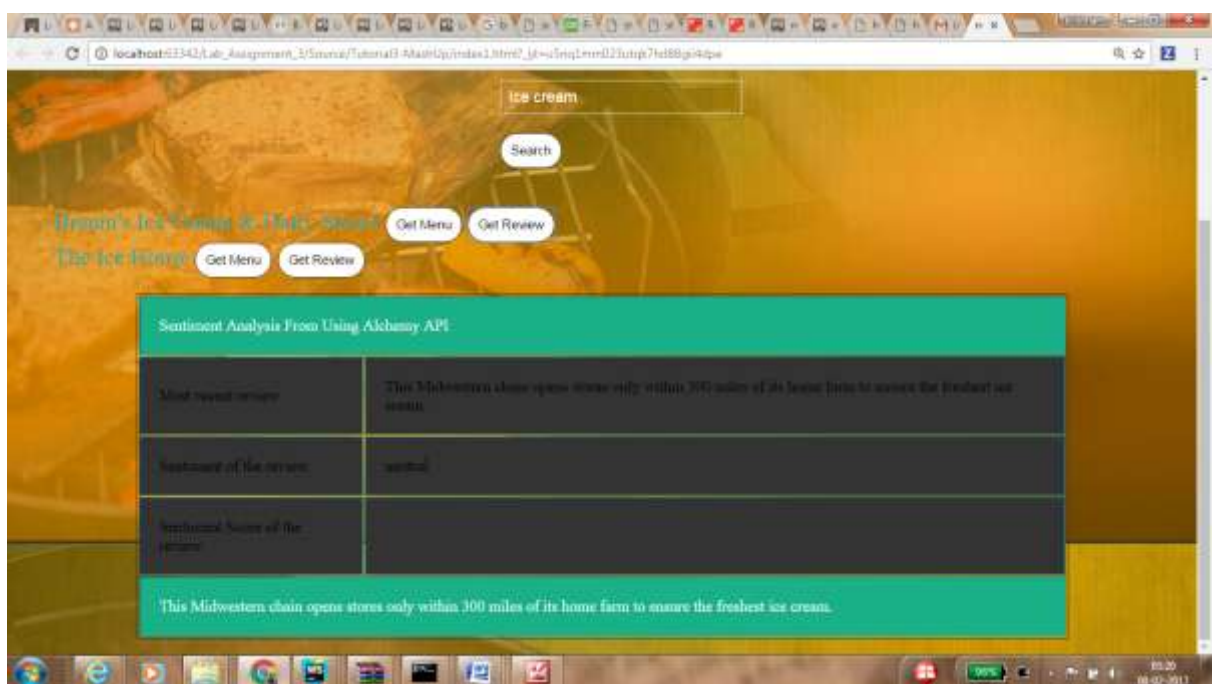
localhost:63342/Lab_Assignment_3/Source/Tutorial3-MashUp/index1.html?_ijt=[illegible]

ice cream

Search

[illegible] Get Menu Get Review

The Ice House Get Menu Get Review

Sentiment Analysis From Using Alchemy API

| Most recent review | This Midwestern chain opens stores only within 300 miles of its home farm to ensure the freshest ice cream. |
|---|---|
| Sentiment of the review | neutral |
| Sentimental Score of the review | |

This Midwestern chain opens stores only within 300 miles of its home farm to ensure the freshest ice cream.

05:20
08-02-2017